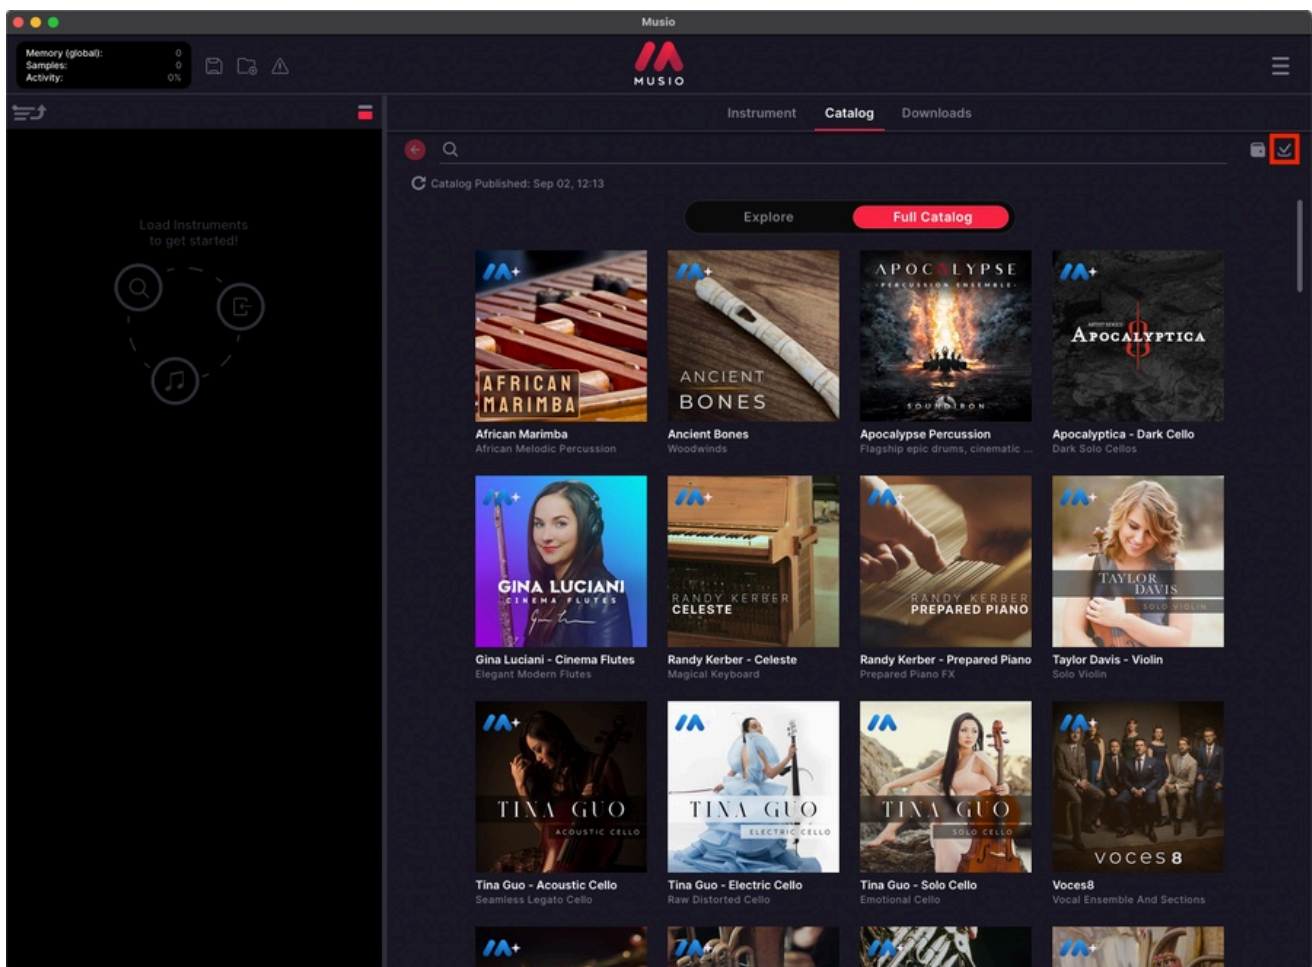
Musio

Memory (global): 0
Samples: 0
Activity: 0%

MUSIO

Instrument Catalog Downloads

Catalog Published: Sep 02, 12:13

Explore Full Catalog

Load Instruments to get started!

AFRICAN MARIMBA
African Marimba
African Melodic Percussion

ANCIENT BONES
Ancient Bones
Woodwinds

APOCALYPSE PERCUSSION ENSEMBLE
SOUNDIRON
Apocalypse Percussion
Flagship epic drums, cinematic ...

APOCALYPTICA
Apocalyptica - Dark Cello
Dark Solo Cellos

GINA LUCIANI
CINEMA FLUTES
Gina Luciani - Cinema Flutes
Elegant Modern Flutes

RANDY KERBER
CELESTE
Randy Kerber - Celeste
Magical Keyboard

RANDY KERBER
PREPARED PIANO
Randy Kerber - Prepared Piano
Prepared Piano FX

TAYLOR DAVIS
SOLO VIOLIN
Taylor Davis - Violin
Solo Violin

TINA GUO
ACOUSTIC CELLO
Tina Guo - Acoustic Cello
Seamless Legato Cello

TINA GUO
ELECTRIC CELLO
Tina Guo - Electric Cello
Raw Distorted Cello

TINA GUO
SOLO CELLO
Tina Guo - Solo Cello
Emotional Cello

voces 8
Voces8
Vocal Ensemble And Sections